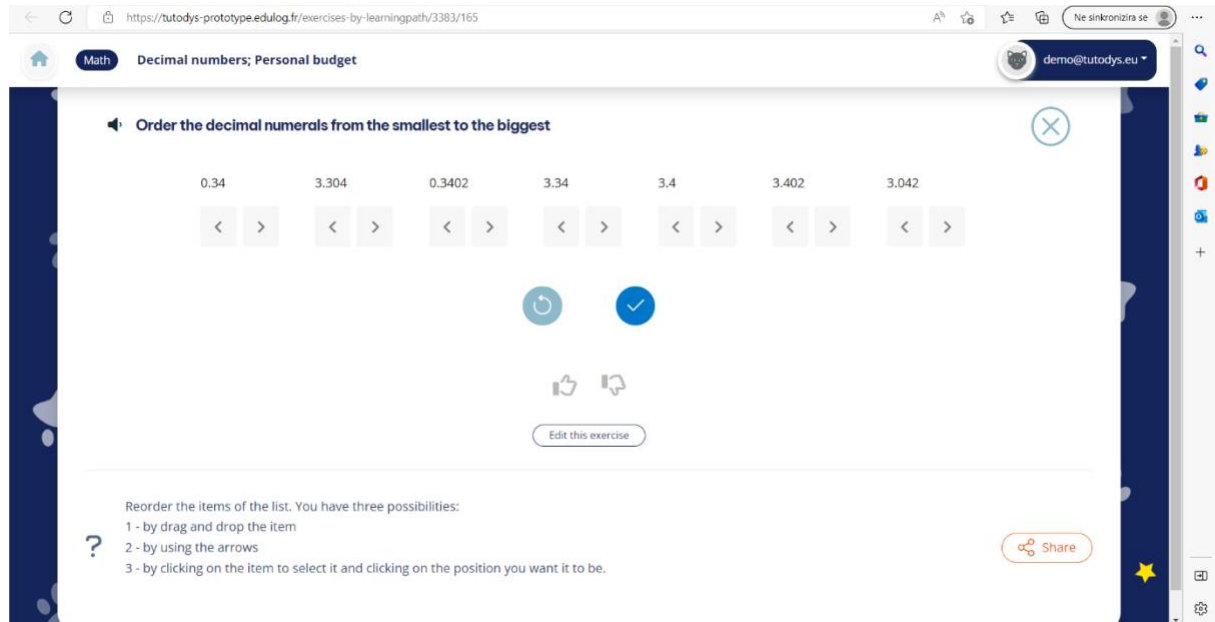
https://tutodys-prototype.edulog.fr/exercises-by-learningpath/3383/165

Ne sinkronizira se

Math Decimal numbers; Personal budget

demo@tutodys.eu

Order the decimal numerals from the smallest to the biggest

0.34 3.304 0.3402 3.34 3.4 3.402 3.042

Edit this exercise

Reorder the items of the list. You have three possibilities:
1 - by drag and drop the item
2 - by using the arrows
3 - by clicking on the item to select it and clicking on the position you want it to be.

?

Share